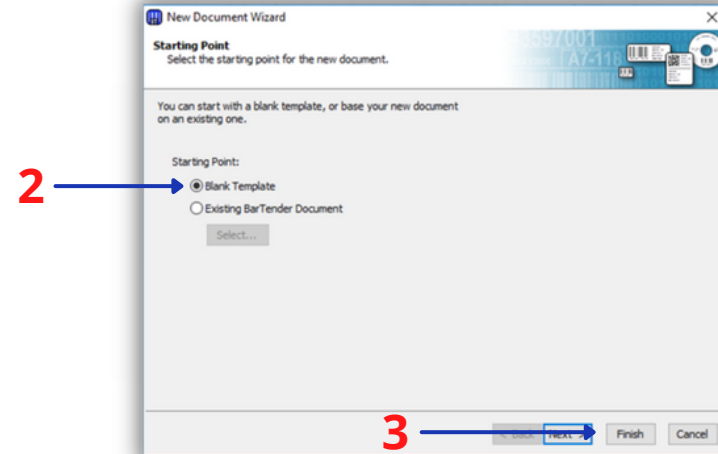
New Document Wizard

Starting Point
Select the starting point for the new document.

You can start with a blank template, or base your new document on an existing one.

Starting Point:

2

Blank Template

Existing BarTender Document

Select...

3

< Back

Next >

Finish

Cancel